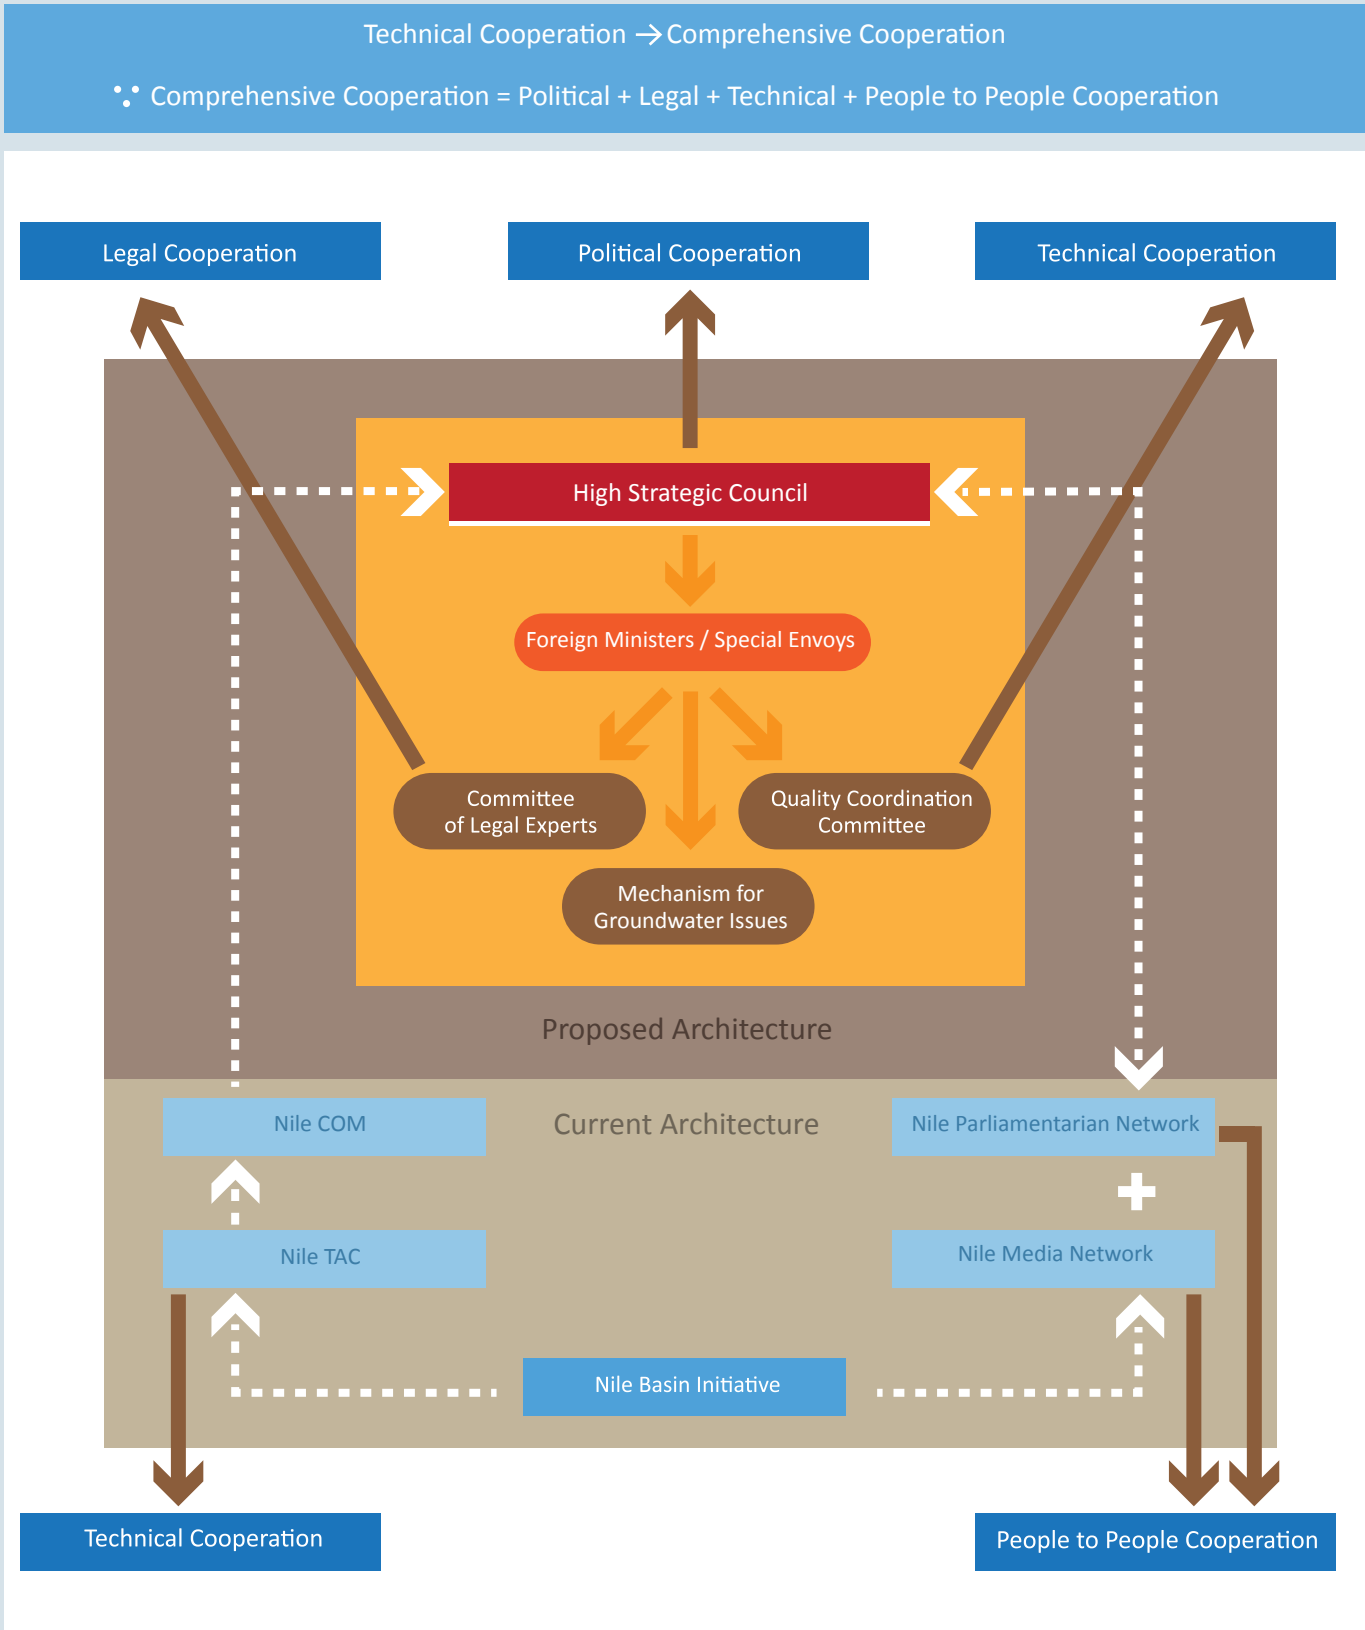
Technical Cooperation → Comprehensive Cooperation

∵ Comprehensive Cooperation = Political + Legal + Technical + People to People Cooperation

Legal Cooperation

Political Cooperation

Technical Cooperation

High Strategic Council

Foreign Ministers / Special Envoys

Committee of Legal Experts

Quality Coordination Committee

Mechanism for Groundwater Issues

Proposed Architecture

Current Architecture

Nile COM

Nile Parliamentarian Network

Nile TAC

Nile Media Network

Nile Basin Initiative

Technical Cooperation

People to People Cooperation